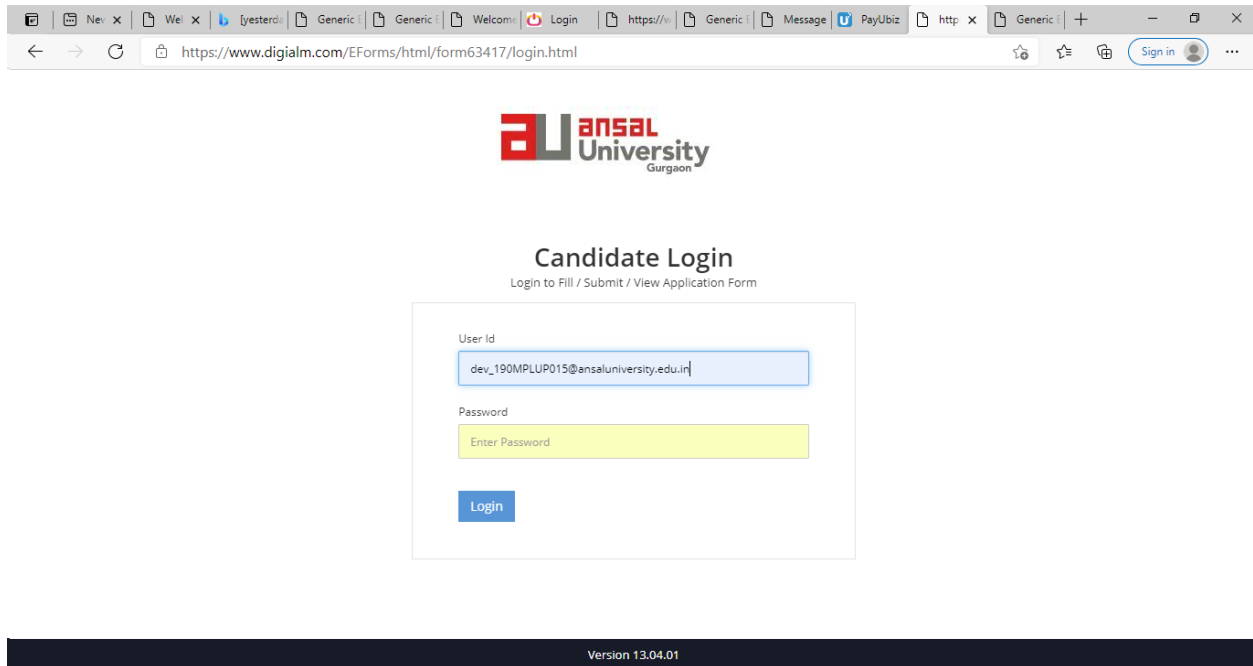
Nev Wel [yesterda Generic E Generic E Welcome Login https://w Generic E Message PayUbiz http Generic E

https://www.digialm.com/EForms/html/form63417/login.html

Sign in

ansal University Gurgaon

Candidate Login

Login to Fill / Submit / View Application Form

User Id

dev_190MPLUP015@ansaluniversity.edu.in

Password

Enter Password

Login

Version 13.04.01